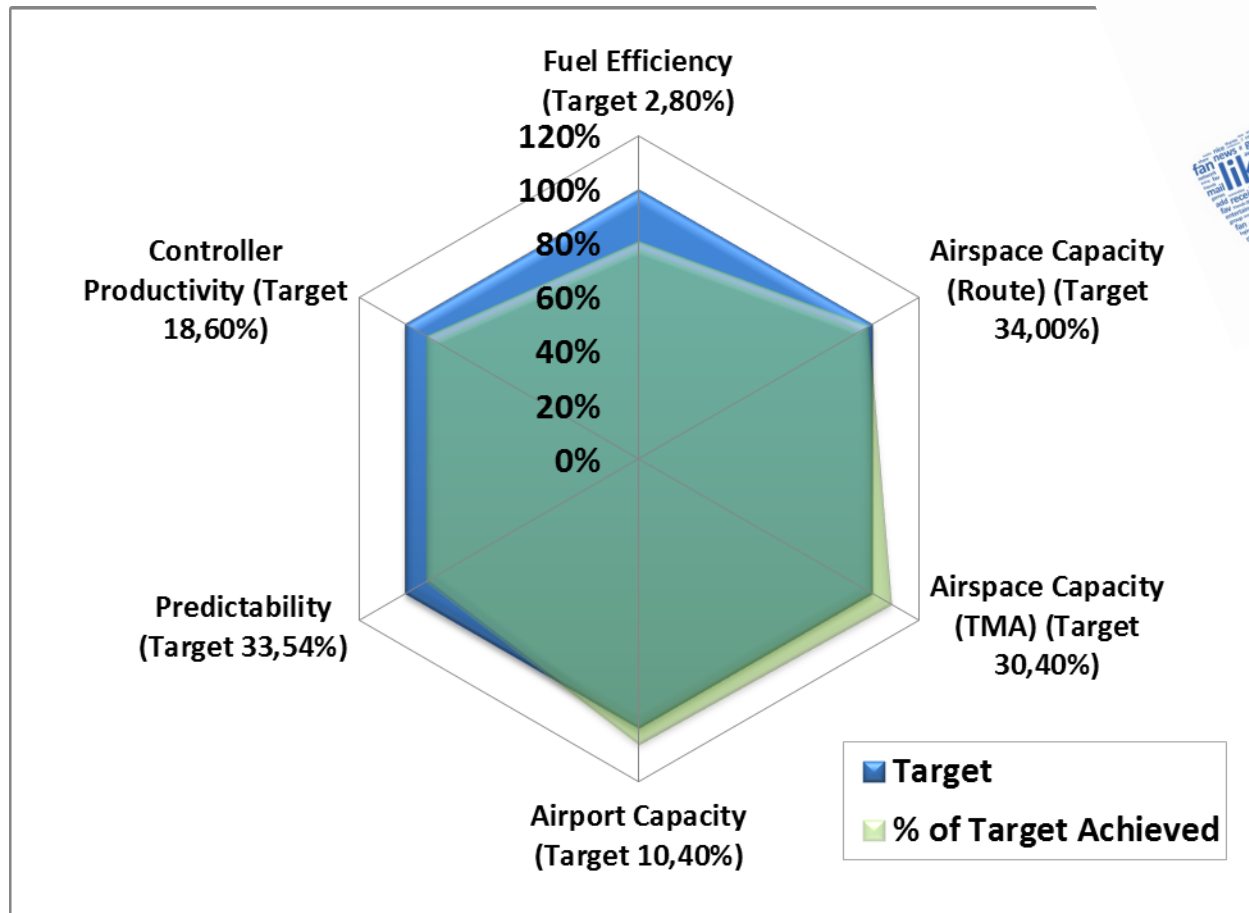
Fuel Efficiency (Target 2,80%)

120%
100%
80%
60%
40%
20%
0%

Airspace Capacity (Route) (Target 34,00%)

Airspace Capacity (TMA) (Target 30,40%)

Airport Capacity (Target 10,40%)

Predictability (Target 33,54%)

Controller Productivity (Target 18,60%)

Target
% of Target Achieved